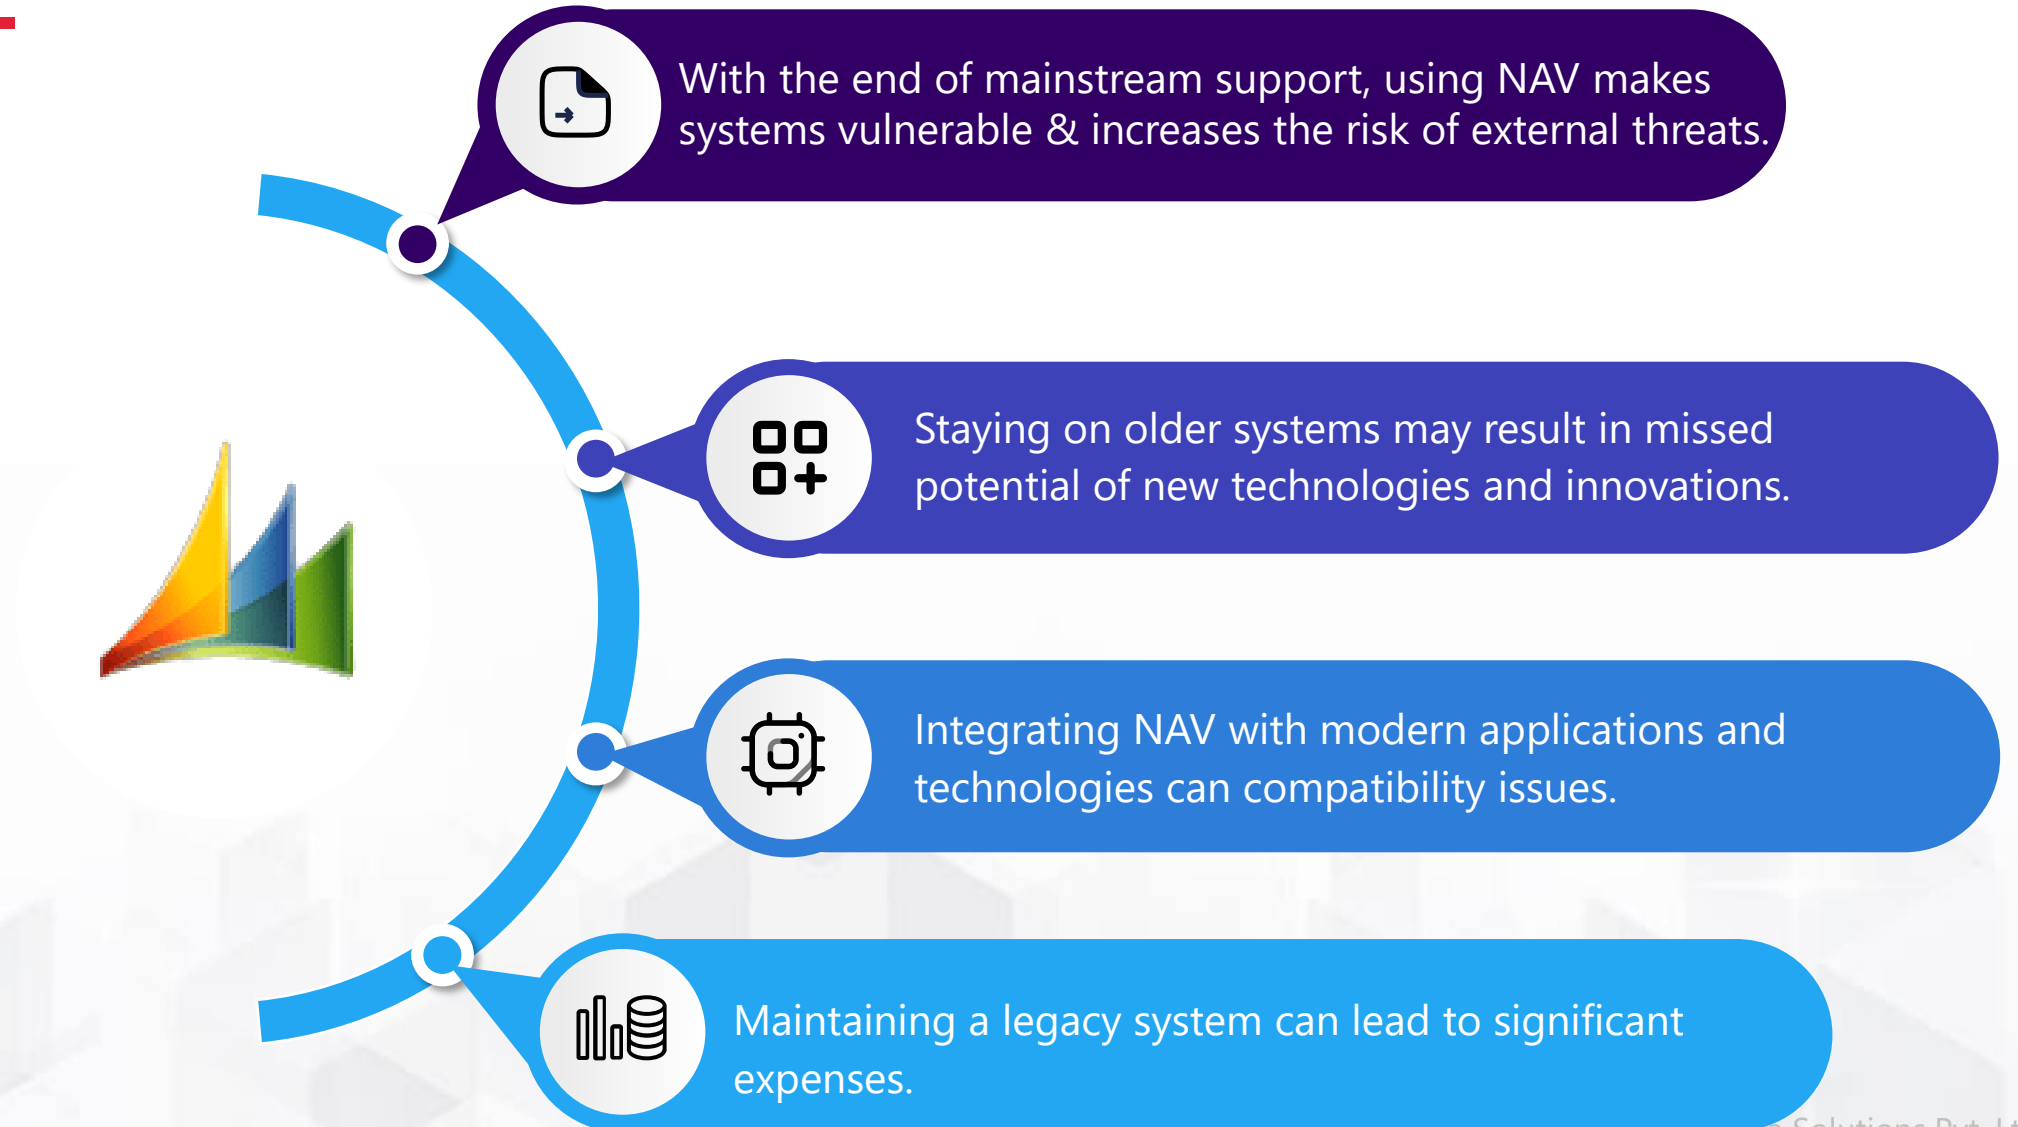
With the end of mainstream support, using NAV makes systems vulnerable & increases the risk of external threats.

Staying on older systems may result in missed potential of new technologies and innovations.

Integrating NAV with modern applications and technologies can compatibility issues.

Maintaining a legacy system can lead to significant expenses.

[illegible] Solutions Pvt. Lt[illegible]